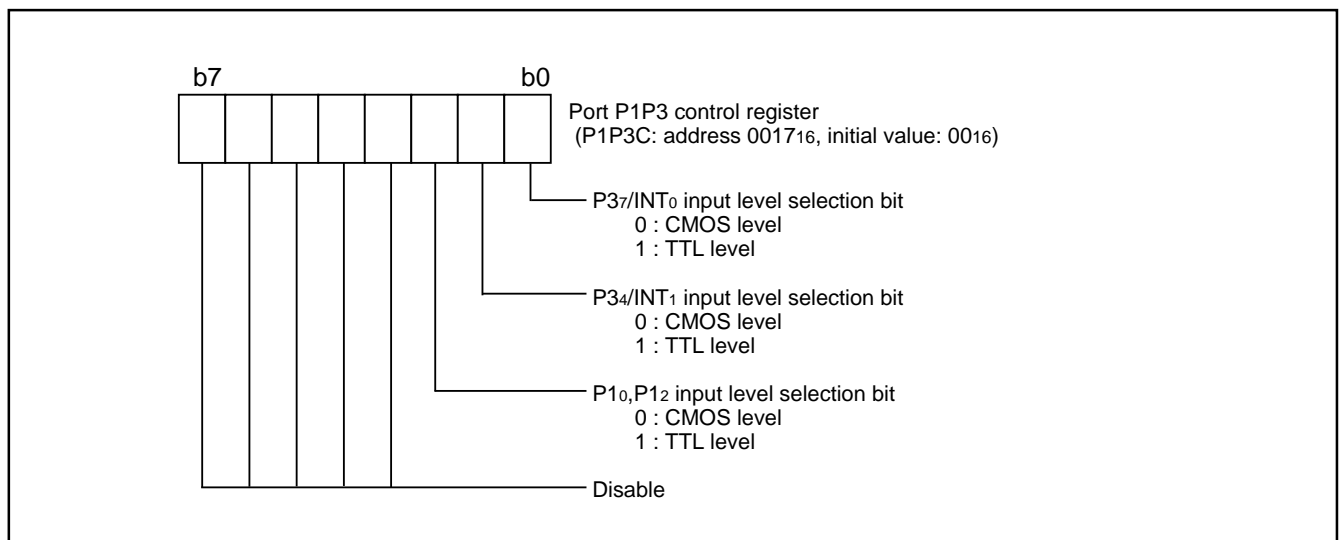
b7

b0

Port P1P3 control register
(P1P3C: address $0017_{16}$, initial value: $00_{16}$)

$P3_7/INT_0$ input level selection bit
0 : CMOS level
1 : TTL level

$P3_4/INT_1$ input level selection bit
0 : CMOS level
1 : TTL level

$P1_0,P1_2$ input level selection bit
0 : CMOS level
1 : TTL level

Disable